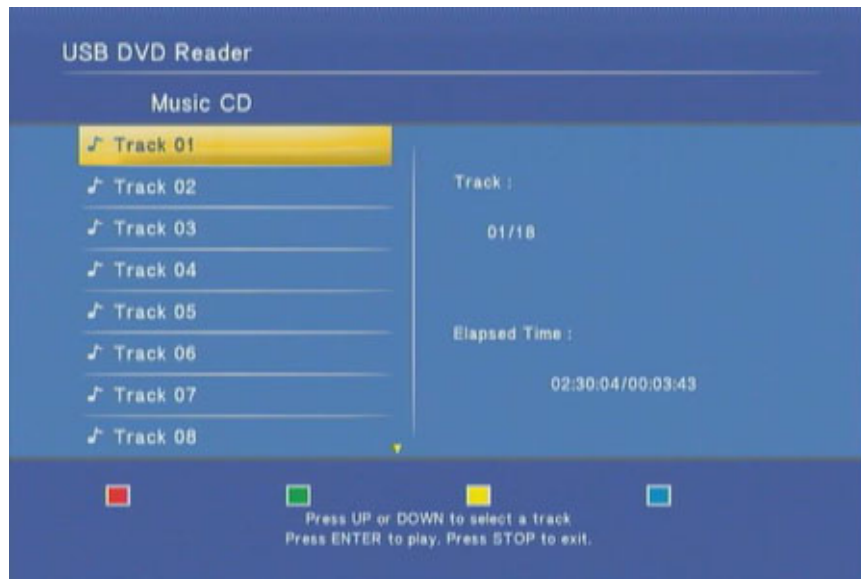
USB DVD Reader

Music CD

Track 01
Track 02
Track 03
Track 04
Track 05
Track 06
Track 07
Track 08

Track :

01/18

Elapsed Time :

02:30:04/00:03:43

Press UP or DOWN to select a track
Press ENTER to play. Press STOP to exit.